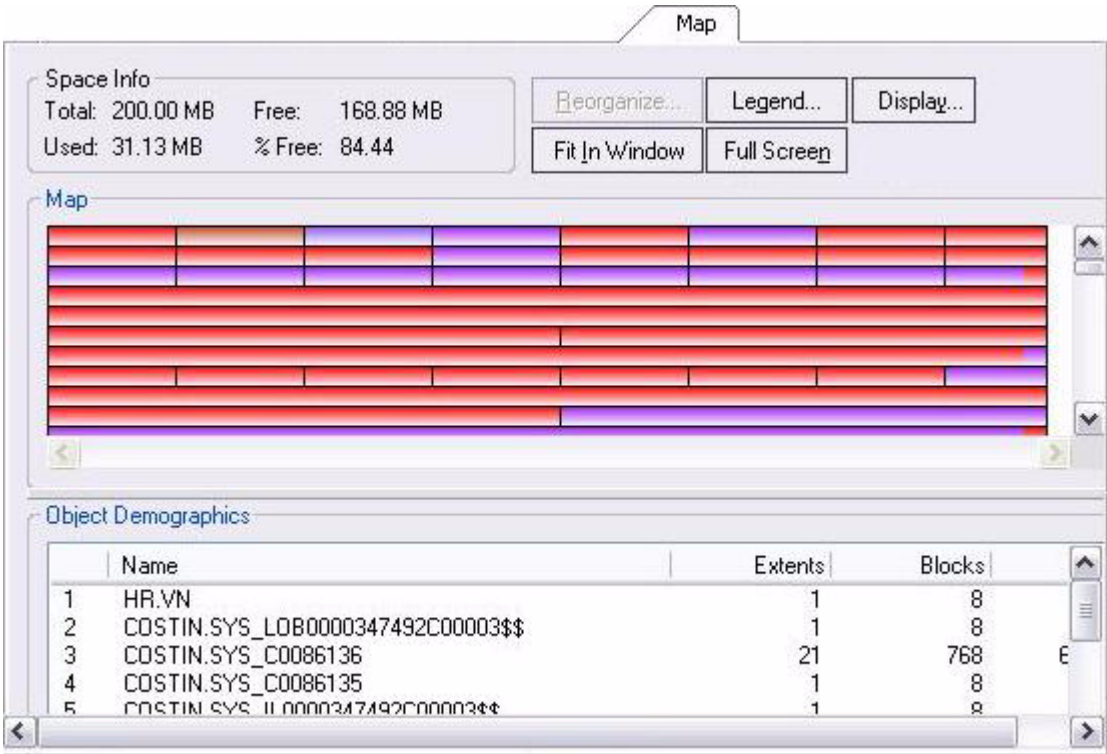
Map

Space Info
Total: 200.00 MB Free: 168.88 MB
Used: 31.13 MB % Free: 84.44

Reorganize... Legend... Display...
Fit In Window Full Screen

Map

Object Demographics

| | Name | Extents | Blocks | |
|---|---|---|---|---|
| 1 | HR.VN | 1 | 8 | |
| 2 | COSTIN.SYS_LOB0000347492C00003$$ | 1 | 8 | |
| 3 | COSTIN.SYS_C0086136 | 21 | 768 | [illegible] |
| 4 | COSTIN.SYS_C0086135 | 1 | 8 | |
| 5 | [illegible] | 1 | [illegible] | |